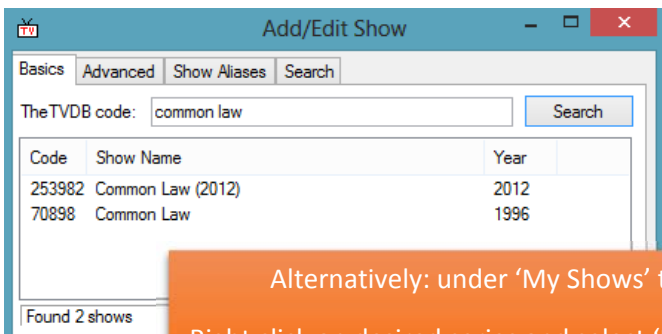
Add/Edit Show

Basics | Advanced | Show Aliases | Search

TheTVDB code: common law

Search

| Code | Show Name | Year |
|---|---|---|
| 253982 | Common Law (2012) | 2012 |
| 70898 | Common Law | 1996 |

Found 2 shows

Alternatively: under 'My Shows' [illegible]

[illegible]